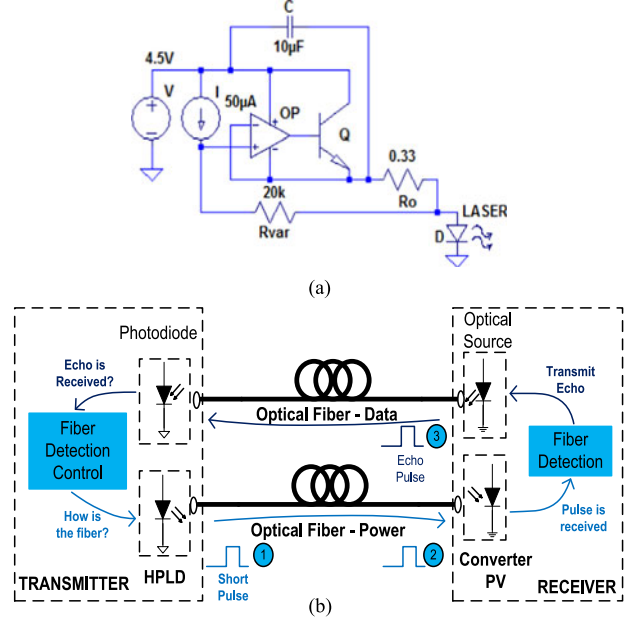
C
10µF
4.5V
V
I
50µA
OP
+
-
+
-
Q
0.33
Ro
20k
Rvar
LASER
D

(a)

Photodiode
Optical Source
Echo is Received?
Transmit Echo
Fiber Detection Control
Optical Fiber - Data
Fiber Detection
3
Echo Pulse
How is the fiber?
Optical Fiber - Power
Pulse is received
1
2
TRANSMITTER
HPLD
Short Pulse
Converter PV
RECEIVER

(b)